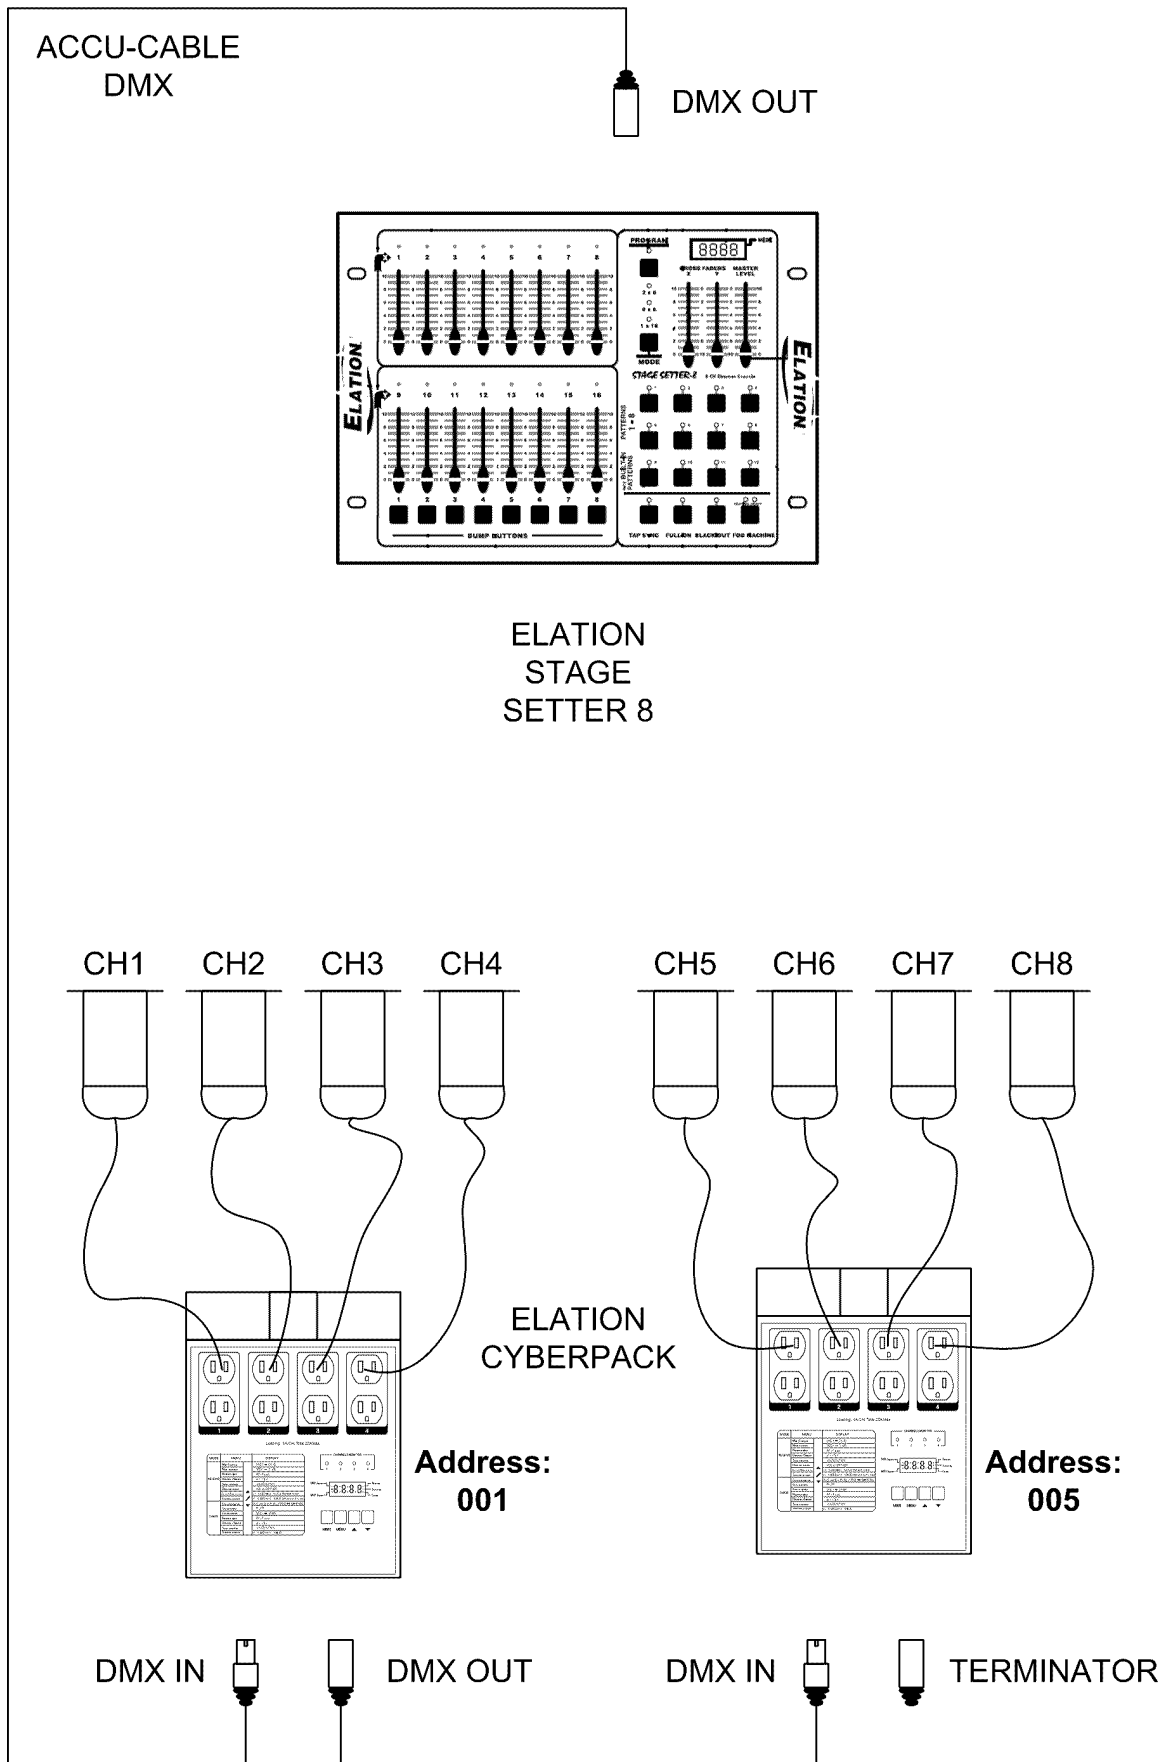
ACCU-CABLE
DMX

DMX OUT

PROGRAM
8888
MODE
CROSS FADERS X Y
MASTER LEVEL
1 2 3 4 5 6 7 8
9 10 11 12 13 14 15 16
1 2 3 4 5 6 7 8
BUMP BUTTONS
ELATION
ELATION
STAGE SETTER-8
PATTERNS
TAP SYNC
FULL ON
BLACKOUT
FOG MACHINE

ELATION
STAGE
SETTER 8

CH1 CH2 CH3 CH4

CH5 CH6 CH7 CH8

ELATION
CYBERPACK

Address:
001

Address:
005

8.8.8.8

8.8.8.8

DMX IN

DMX OUT

DMX IN

TERMINATOR